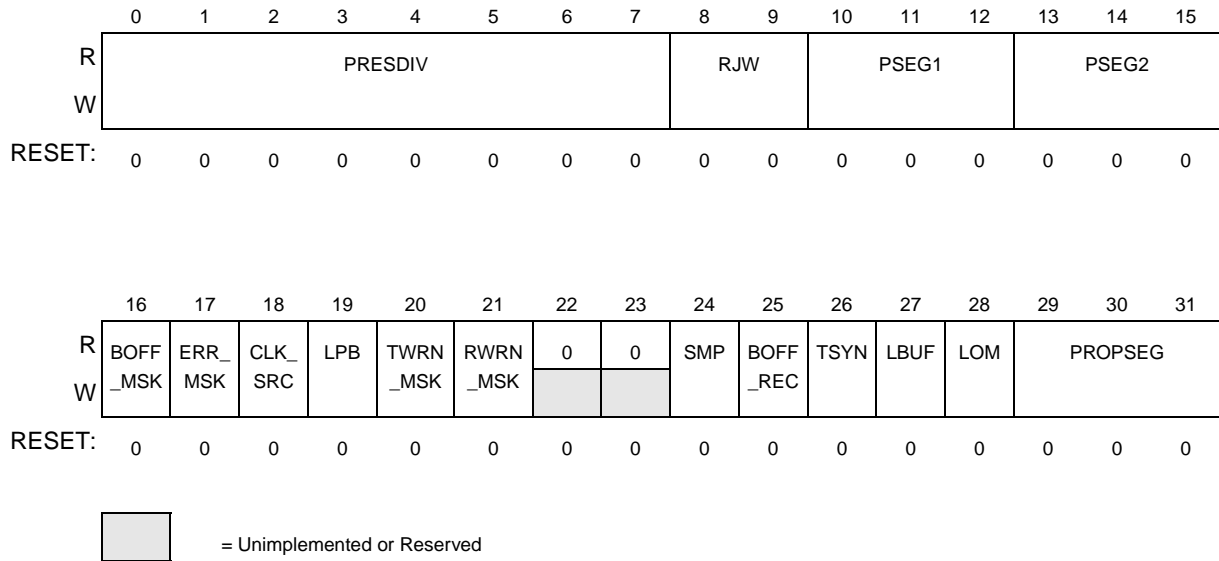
| | 0 | 1 | 2 | 3 | 4 | 5 | 6 | 7 | 8 | 9 | 10 | 11 | 12 | 13 | 14 | 15 |
|---|---|---|---|---|---|---|---|---|---|---|---|---|---|---|---|---|
| R W | PRESDIV | | | | | | | | RJW | | PSEG1 | | | PSEG2 | | |
| RESET: | 0 | 0 | 0 | 0 | 0 | 0 | 0 | 0 | 0 | 0 | 0 | 0 | 0 | 0 | 0 | 0 |

| | 16 | 17 | 18 | 19 | 20 | 21 | 22 | 23 | 24 | 25 | 26 | 27 | 28 | 29 | 30 | 31 |
|---|---|---|---|---|---|---|---|---|---|---|---|---|---|---|---|---|
| R W | BOFF _MSK | ERR_ MSK | CLK_ SRC | LPB | TWRN _MSK | RWRN _MSK | 0 | 0 | SMP | BOFF _REC | TSYN | LBUF | LOM | PROPSEG | | |
| RESET: | 0 | 0 | 0 | 0 | 0 | 0 | 0 | 0 | 0 | 0 | 0 | 0 | 0 | 0 | 0 | 0 |

= Unimplemented or Reserved